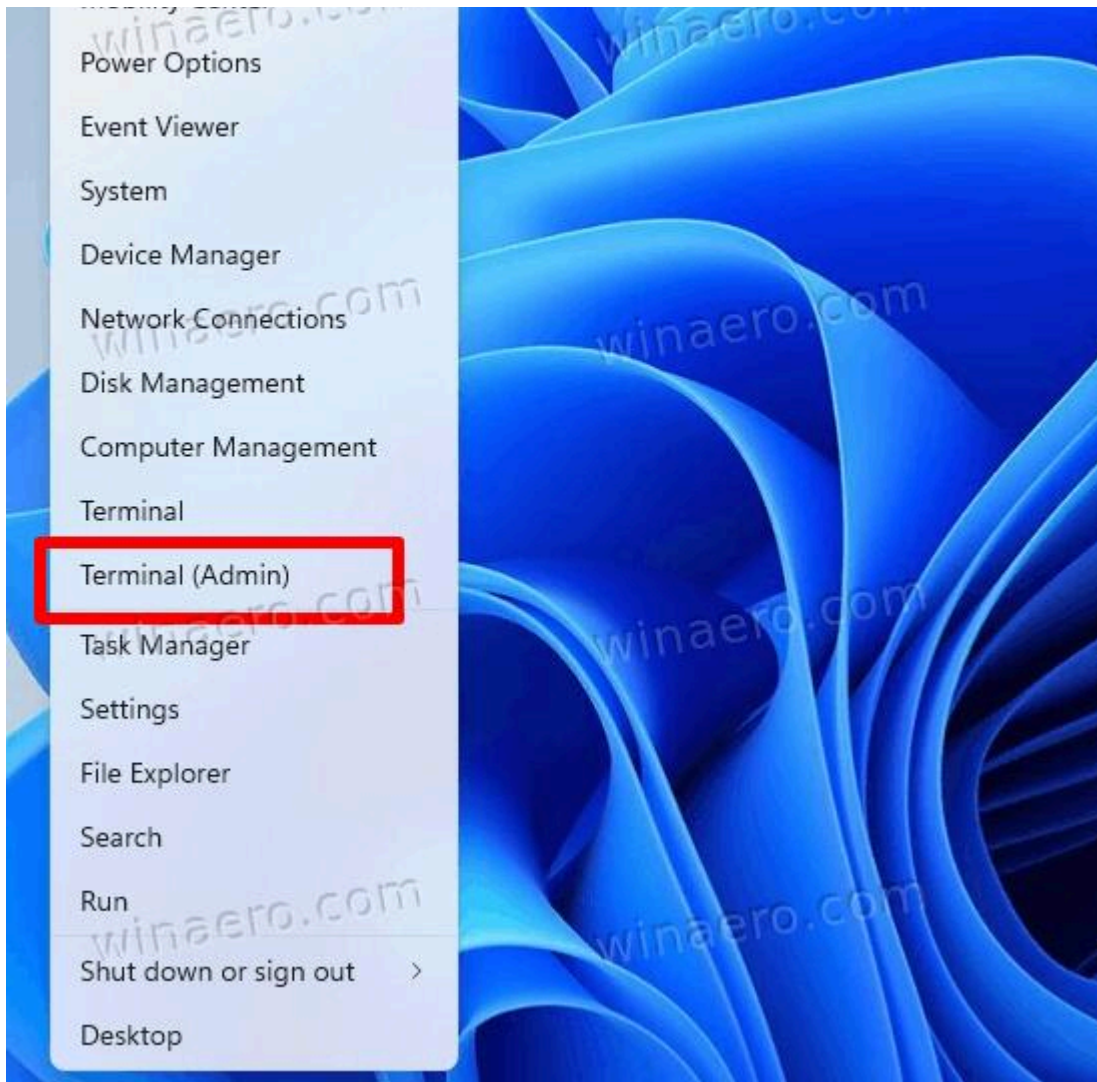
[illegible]

winaero.com

Power Options

Event Viewer

System

Device Manager

Network Connections

winaero.com

Disk Management

Computer Management

Terminal

Terminal (Admin)

winaero.com

Task Manager

Settings

File Explorer

Search

Run

winaero.com

Shut down or sign out >

Desktop

winaero.com

winaero.com

winaero.com

winaero.com